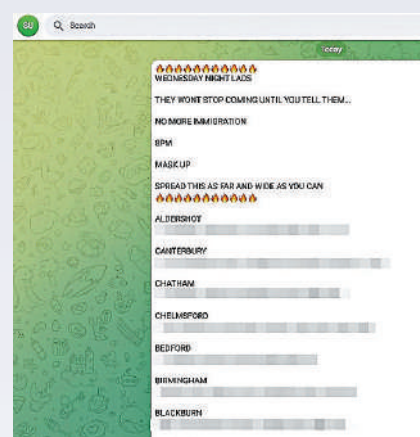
SU

Search

ccay

🔥🔥🔥🔥🔥🔥🔥🔥🔥🔥🔥
WEDNESDAY NIGHT LADS

THEY WONT STOP COMING UNTIL YOU TELL THEM...

NO MORE IMMIGRATION

8PM

MASK UP

SPREAD THIS AS FAR AND WIDE AS YOU CAN
🔥🔥🔥🔥🔥🔥🔥🔥🔥🔥🔥

ALDERSHOT
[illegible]

CANTERBURY
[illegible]

CHATHAM
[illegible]

CHELMSFORD
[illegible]

BEDFORD
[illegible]

BIRMINGHAM
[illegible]

BLACKBURN
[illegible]